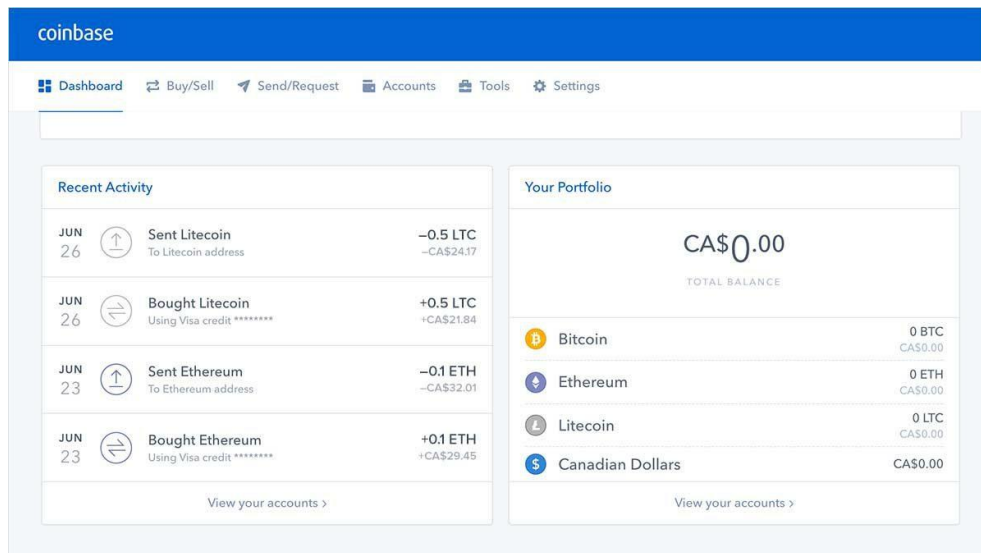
coinbase

Dashboard Buy/Sell Send/Request Accounts Tools Settings

Recent Activity

JUN 26 Sent Litecoin To Litecoin address −0.5 LTC −CA$24.17

JUN 26 Bought Litecoin Using Visa credit ******** +0.5 LTC +CA$21.84

JUN 23 Sent Ethereum To Ethereum address −0.1 ETH −CA$32.01

JUN 23 Bought Ethereum Using Visa credit ******** +0.1 ETH +CA$29.45

View your accounts ›

Your Portfolio

CA$0.00

TOTAL BALANCE

Bitcoin 0 BTC CA$0.00

Ethereum 0 ETH CA$0.00

Litecoin 0 LTC CA$0.00

Canadian Dollars CA$0.00

View your accounts ›